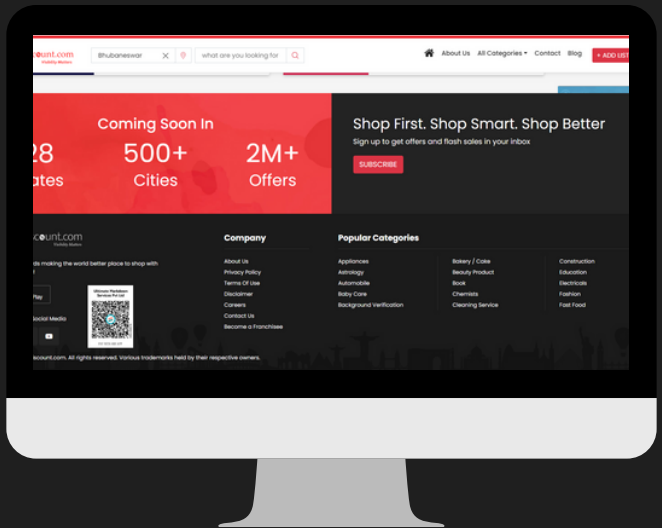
count.com
Visibility Matters

Bhubaneswar

what are you looking for

About Us All Categories Contact Blog + ADD LIST

Coming Soon In

28
tates

500+
Cities

2M+
Offers

Shop First. Shop Smart. Shop Better

Sign up to get offers and flash sales in your inbox

SUBSCRIBE

count.com
Visibility Matters

ds making the world better place to shop with

Play

Social Media

Ultimate Marketplace Services Pvt Ltd

Company

About Us
Privacy Policy
Terms Of Use
Disclaimer
Careers
Contact Us
Become a Franchisee

Popular Categories

Appliances
Astrology
Automobile
Baby Care
Background Verification

Bakery / Cake
Beauty Product
Book
Chemists
Cleaning Service

Construction
Education
Electricals
Fashion
Fast Food

count.com. All rights reserved. Various trademarks held by their respective owners.